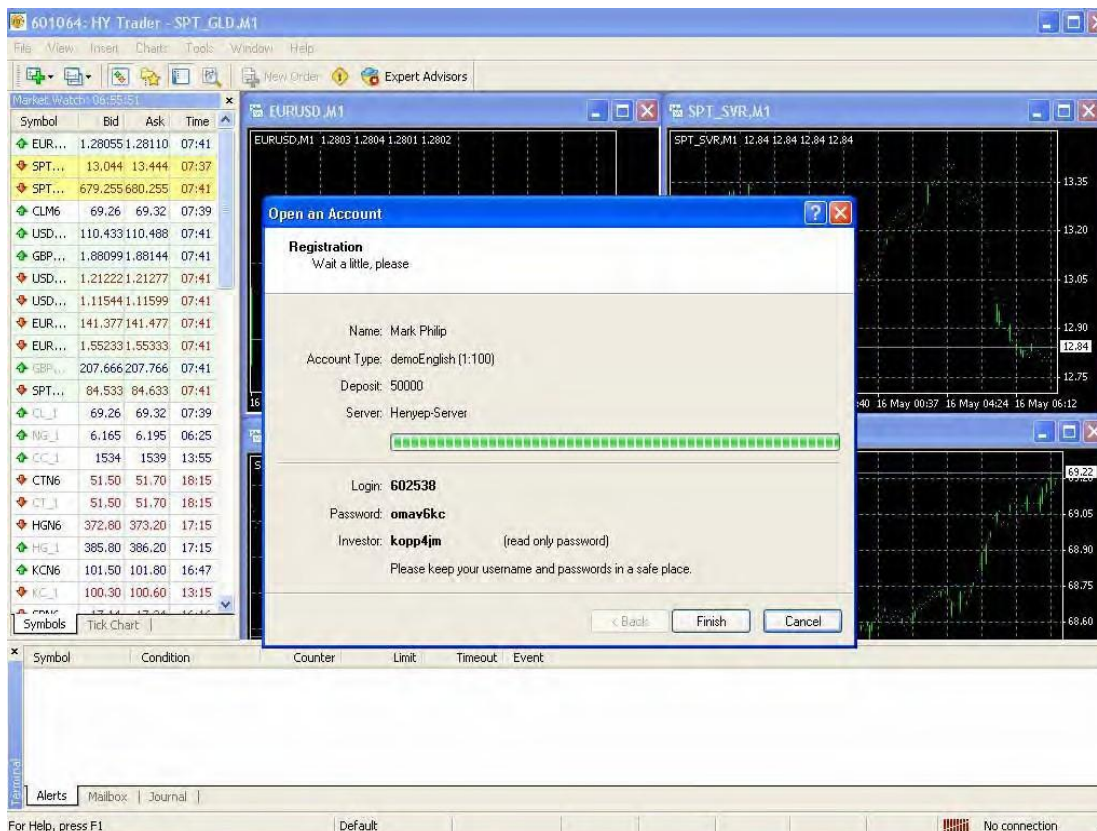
601064: HY Trader - SPT_GLD,M1

File View Insert Charts Tools Window Help

New Order Expert Advisors

Market Watch: 06:55:51

| Symbol | Bid | Ask | Time |
|---|---|---|---|
| EUR... | 1.28055 | 1.28110 | 07:41 |
| SPT... | 13.044 | 13.444 | 07:37 |
| SPT... | 679.255 | 680.255 | 07:41 |
| CLM6 | 69.26 | 69.32 | 07:39 |
| USD... | 110.433 | 110.488 | 07:41 |
| GBP... | 1.88099 | 1.88144 | 07:41 |
| USD... | 1.21222 | 1.21277 | 07:41 |
| USD... | 1.11544 | 1.11599 | 07:41 |
| EUR... | 141.377 | 141.477 | 07:41 |
| EUR... | 1.55233 | 1.55333 | 07:41 |
| GBP... | 207.666 | 207.766 | 07:41 |
| SPT... | 84.533 | 84.633 | 07:41 |
| CL_1 | 69.26 | 69.32 | 07:39 |
| NG_1 | 6.165 | 6.195 | 06:25 |
| CC_1 | 1534 | 1539 | 13:55 |
| CTN6 | 51.50 | 51.70 | 18:15 |
| CT_1 | 51.50 | 51.70 | 18:15 |
| HGN6 | 372.80 | 373.20 | 17:15 |
| HG_1 | 385.80 | 386.20 | 17:15 |
| KCN6 | 101.50 | 101.80 | 16:47 |
| KC_1 | 100.30 | 100.60 | 13:15 |

Symbols | Tick Chart

EURUSD,M1

EURUSD,M1 1.2803 1.2804 1.2801 1.2802

SPT_SVR,M1

SPT_SVR,M1 12.84 12.84 12.84 12.84

13.35
13.20
13.05
12.90
12.84
12.75

:40 16 May 00:37 16 May 04:24 16 May 06:12

69.22
69.05
68.90
68.75
68.60

Open an Account

Registration
Wait a little, please

Name: Mark Philip
Account Type: demoEnglish (1:100)
Deposit: 50000
Server: Henyep-Server

Login: 602538
Password: omav6kc
Investor: kopp4jm (read only password)
Please keep your username and passwords in a safe place.

< Back Finish Cancel

| Symbol | Condition | Counter | Limit | Timeout | Event |
|---|---|---|---|---|---|

Terminal

Alerts | Mailbox | Journal

For Help, press F1 Default No connection